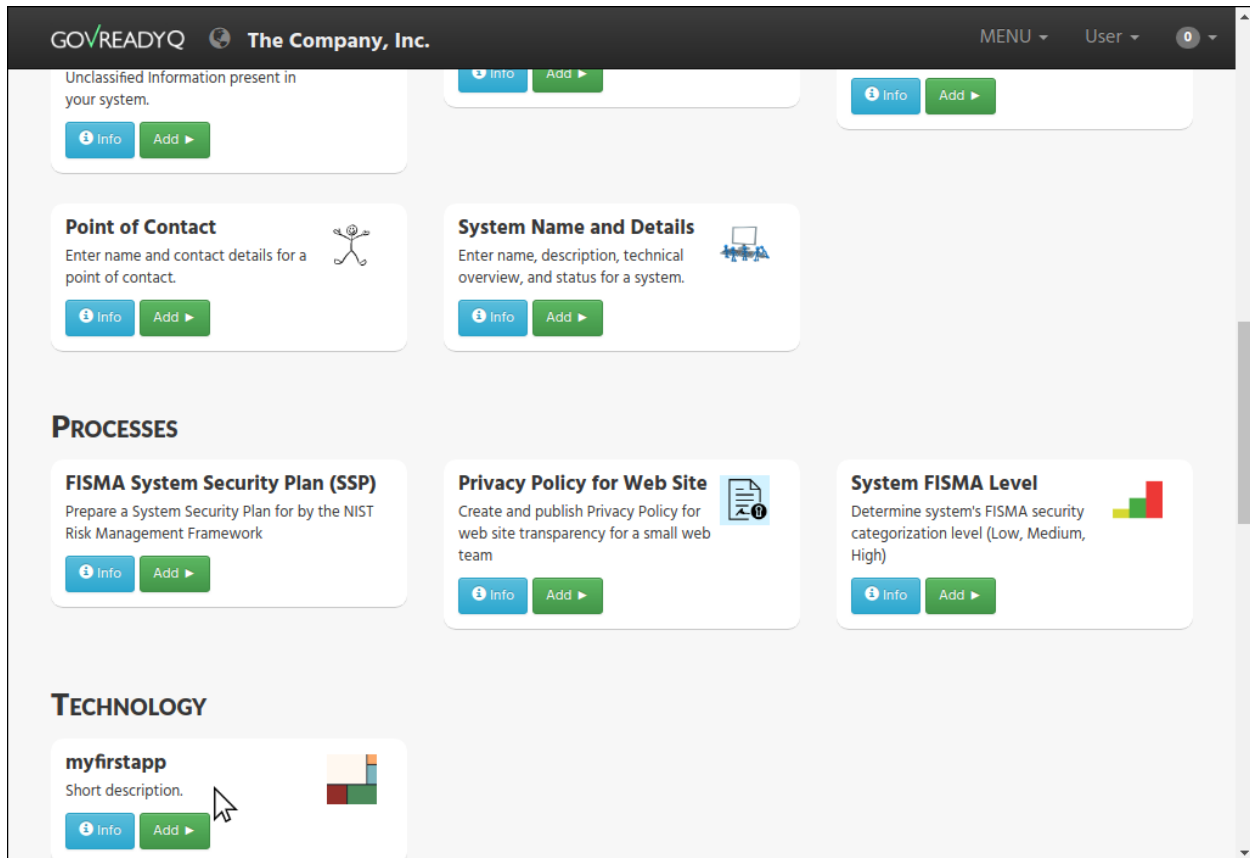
GOVREADYQ The Company, Inc.

MENU User 0

Unclassified Information present in your system.

Info Add ►

Info Add ►

Info Add ►

Point of Contact
Enter name and contact details for a point of contact.

Info Add ►

System Name and Details
Enter name, description, technical overview, and status for a system.

Info Add ►

PROCESSES

FISMA System Security Plan (SSP)
Prepare a System Security Plan for by the NIST Risk Management Framework

Info Add ►

Privacy Policy for Web Site
Create and publish Privacy Policy for web site transparency for a small web team

Info Add ►

System FISMA Level
Determine system's FISMA security categorization level (Low, Medium, High)

Info Add ►

TECHNOLOGY

myfirstapp
Short description.

Info Add ►